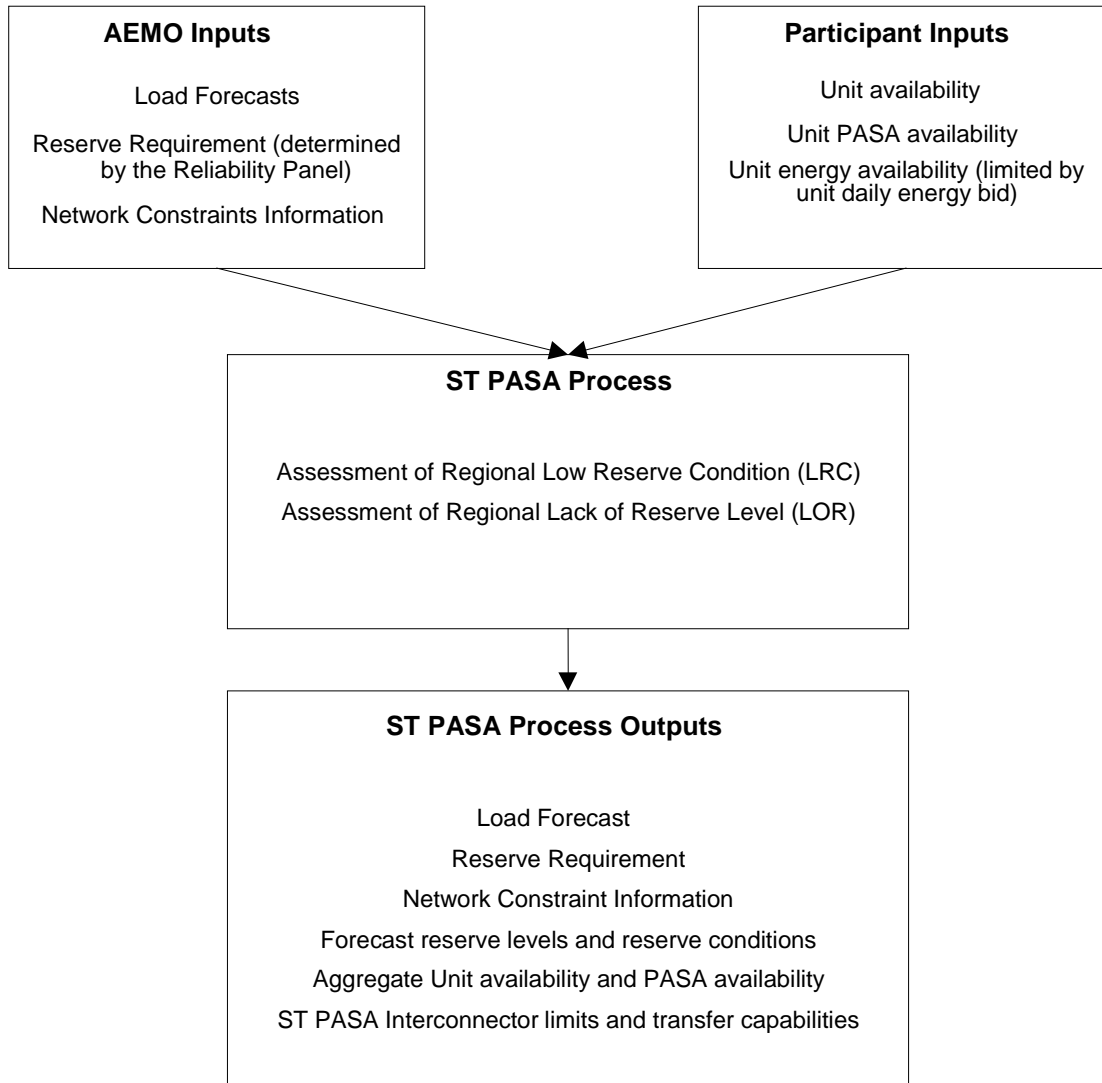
AEMO Inputs

Load Forecasts

Reserve Requirement (determined by the Reliability Panel)

Network Constraints Information

Participant Inputs

Unit availability

Unit PASA availability

Unit energy availability (limited by unit daily energy bid)

ST PASA Process

Assessment of Regional Low Reserve Condition (LRC)

Assessment of Regional Lack of Reserve Level (LOR)

ST PASA Process Outputs

Load Forecast

Reserve Requirement

Network Constraint Information

Forecast reserve levels and reserve conditions

Aggregate Unit availability and PASA availability

ST PASA Interconnector limits and transfer capabilities